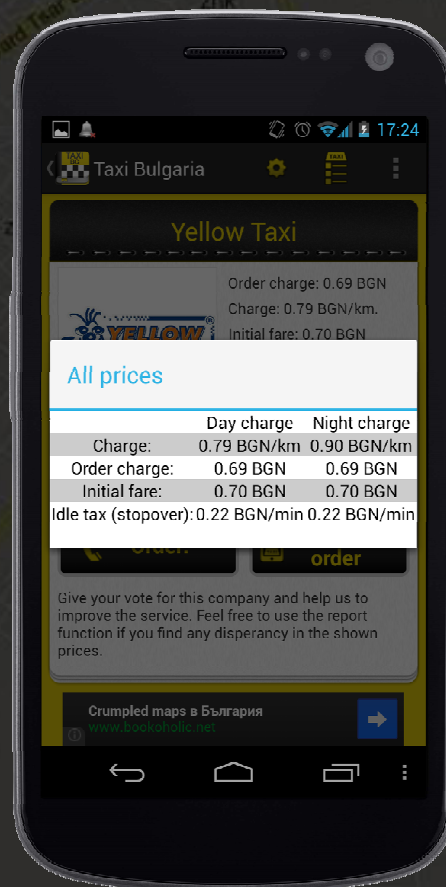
17:24

Taxi Bulgaria

Yellow Taxi

Order charge: 0.69 BGN
Charge: 0.79 BGN/km.
Initial fare: 0.70 BGN

All prices

| | Day charge | Night charge |
|---|---|---|
| Charge: | 0.79 BGN/km | 0.90 BGN/km |
| Order charge: | 0.69 BGN | 0.69 BGN |
| Initial fare: | 0.70 BGN | 0.70 BGN |
| Idle tax (stopover): | 0.22 BGN/min | 0.22 BGN/min |

order

Give your vote for this company and help us to improve the service. Feel free to use the report function if you find any disparancy in the shown prices.

Crumpled maps в България
www.bookoholic.net